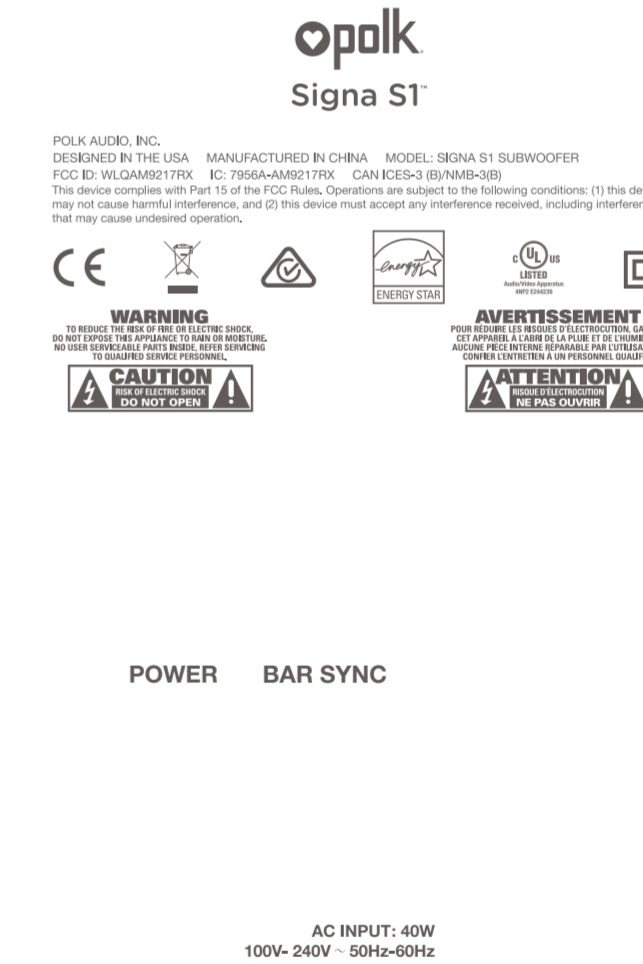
polk

Signa S1™

POLK AUDIO, INC.
DESIGNED IN THE USA MANUFACTURED IN CHINA MODEL: SIGNA S1 SUBWOOFER
FCC ID: WLQAM9217RX IC: 7956A-AM9217RX CAN ICES-3 (B)/NMB-3(B)
This device complies with Part 15 of the FCC Rules. Operations are subject to the following conditions: (1) this de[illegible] may not cause harmful interference, and (2) this device must accept any interference received, including interferen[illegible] that may cause undesired operation.

CE

energy ENERGY STAR

c UL us LISTED Audio/Video Apparatus 4NP2 E244230

WARNING
TO REDUCE THE RISK OF FIRE OR ELECTRIC SHOCK, DO NOT EXPOSE THIS APPLIANCE TO RAIN OR MOISTURE. NO USER SERVICEABLE PARTS INSIDE, REFER SERVICING TO QUALIFIED SERVICE PERSONNEL.

CAUTION
RISK OF ELECTRIC SHOCK
DO NOT OPEN

AVERTISSEMENT
POUR RÉDUIRE LES RISQUES D'ÉLECTROCUTION, GA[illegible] CET APPAREIL À L'ABRI DE LA PLUIE ET DE L'HUMI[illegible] AUCUNE PIÈCE INTERNE RÉPARABLE PAR L'UTILISA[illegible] CONFIER L'ENTRETIEN À UN PERSONNEL QUALIF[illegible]

ATTENTION
RISQUE D'ÉLECTROCUTION
NE PAS OUVRIR

POWER BAR SYNC

AC INPUT: 40W
100V- 240V ~ 50Hz-60Hz